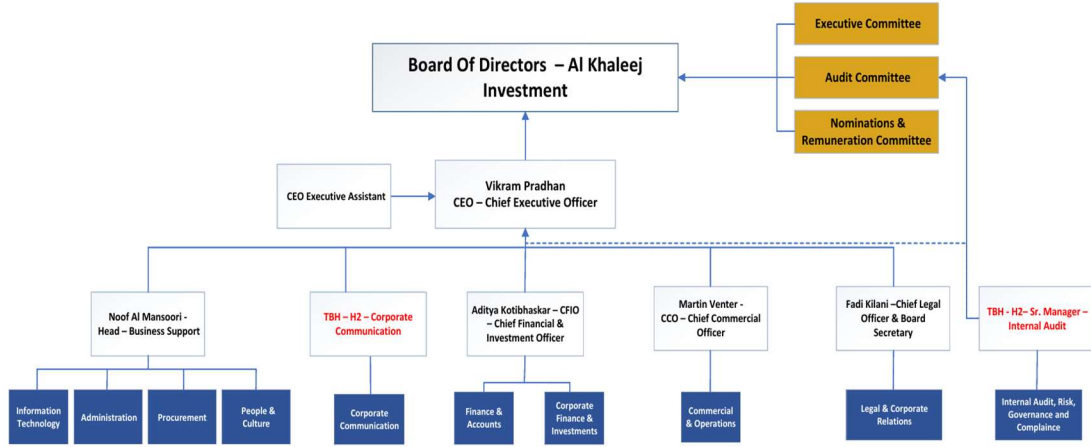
Executive Committee

Audit Committee

Nominations & Remuneration Committee

Board Of Directors – Al Khaleej Investment

CEO Executive Assistant

Vikram Pradhan
CEO – Chief Executive Officer

Noof Al Mansoori - Head – Business Support

TBH – H2 – Corporate Communication

Aditya Kotibhaskar – CFIO – Chief Financial & Investment Officer

Martin Venter - CCO – Chief Commercial Officer

Fadi Kilani –Chief Legal Officer & Board Secretary

TBH - H2– Sr. Manager – Internal Audit

Information Technology

Administration

Procurement

People & Culture

Corporate Communication

Finance & Accounts

Corporate Finance & Investments

Commercial & Operations

Legal & Corporate Relations

Internal Audit, Risk, Governance and Complaince